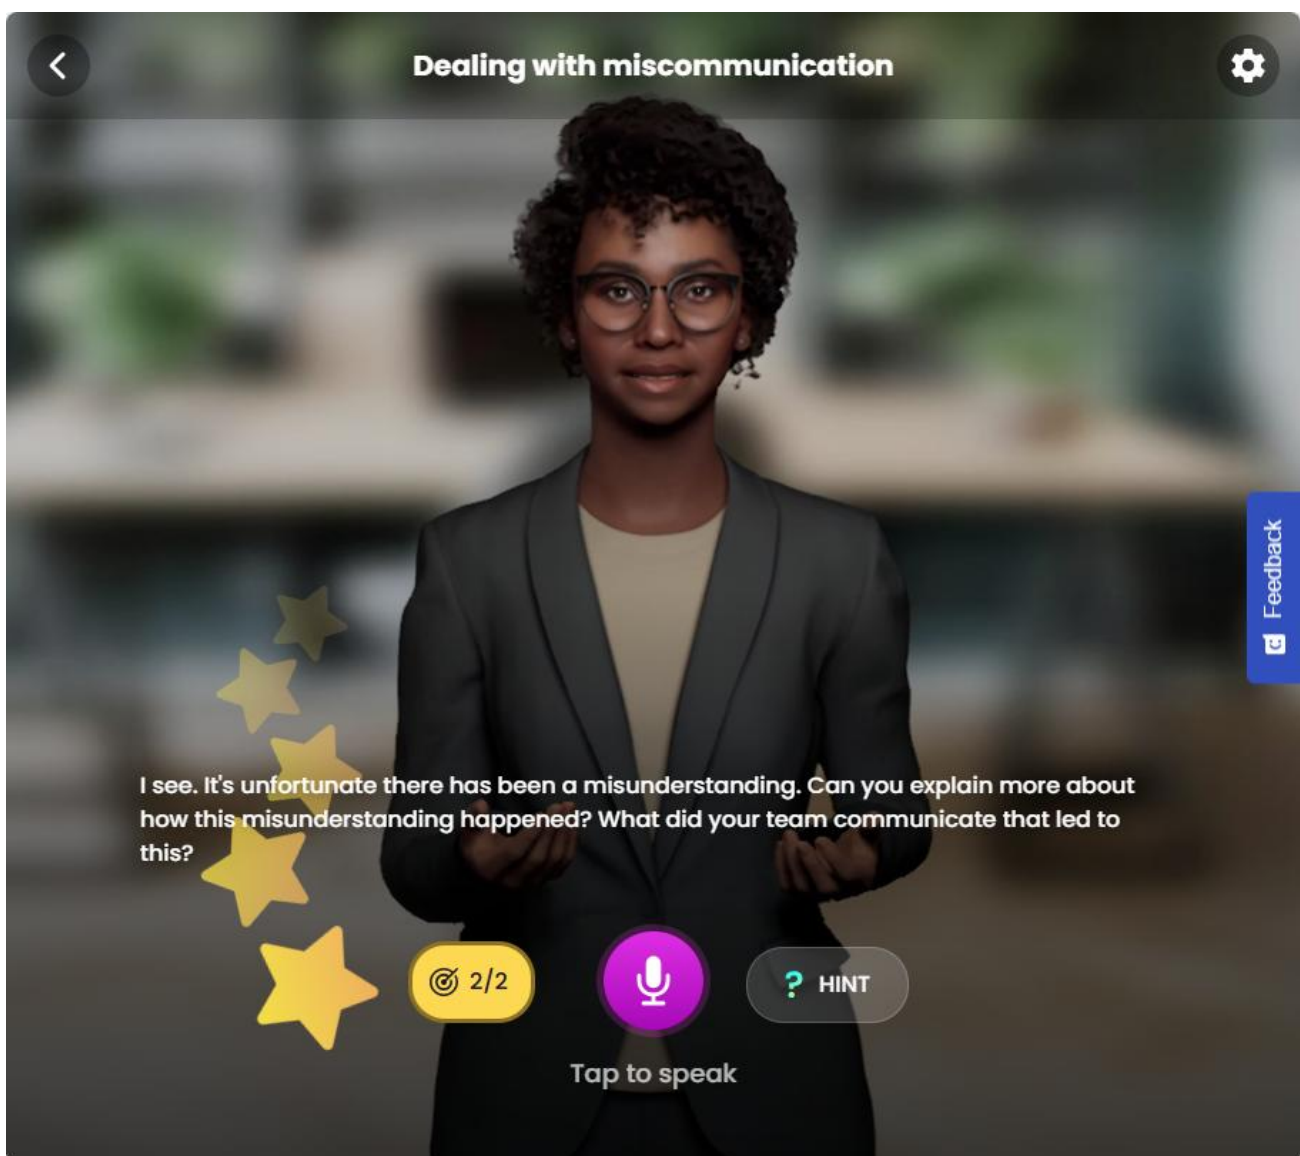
Dealing with miscommunication

Feedback

I see. It's unfortunate there has been a misunderstanding. Can you explain more about how this misunderstanding happened? What did your team communicate that led to this?

2/2

? HINT

Tap to speak